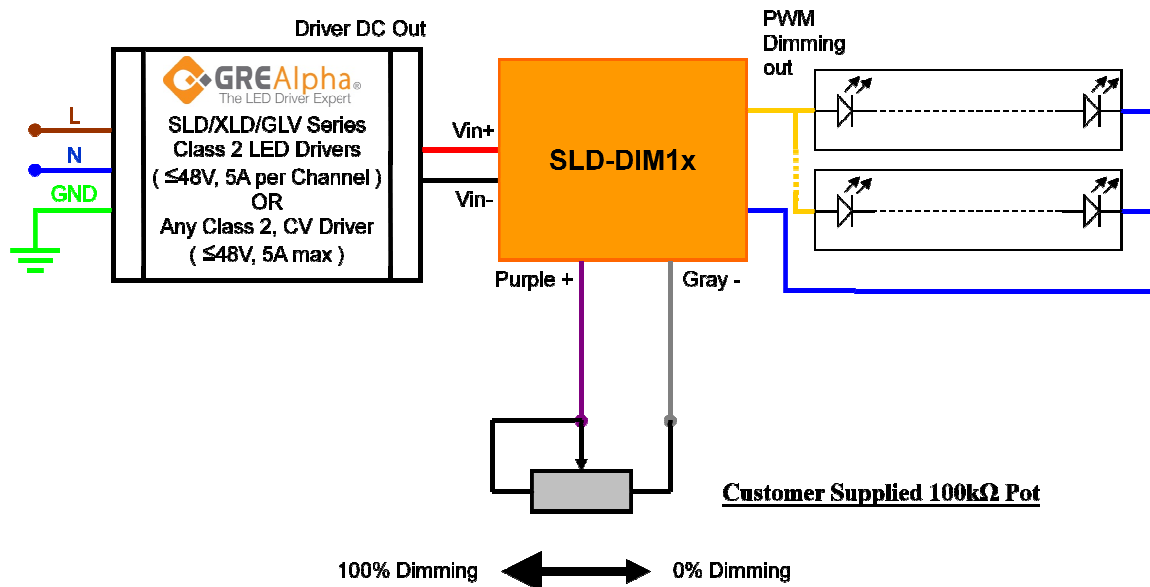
Driver DC Out

PWM Dimming out

GREAlpha®
The LED Driver Expert

SLD/XLD/GLV Series Class 2 LED Drivers ( ≤48V, 5A per Channel ) OR Any Class 2, CV Driver ( ≤48V, 5A max )

L

N

GND

Vin+

Vin-

SLD-DIM1x

Purple +

Gray -

Customer Supplied 100kΩ Pot

100% Dimming

0% Dimming